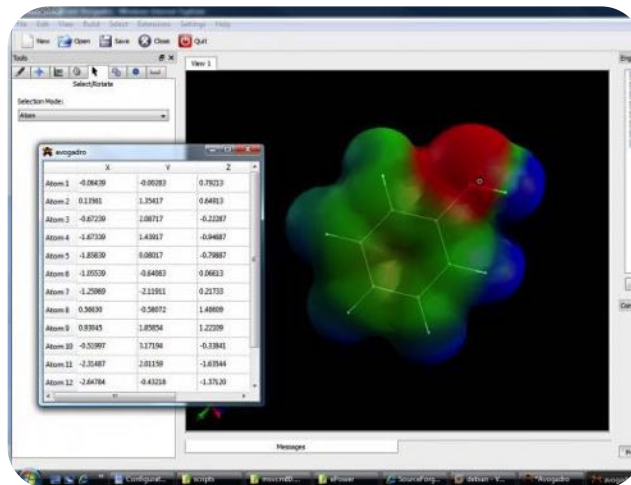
New Open Save Close Quit

Tools

Select/Rotate

Selection Mode:

Atom

View 1

avogadro

| | X | Y | Z |
|---|---|---|---|
| Atom 1 | -0.06439 | -0.00283 | 0.79213 |
| Atom 2 | 0.13981 | 1.35417 | 0.64913 |
| Atom 3 | -0.67239 | 2.08717 | -0.22287 |
| Atom 4 | -1.67339 | 1.43917 | -0.94687 |
| Atom 5 | -1.85830 | 0.08017 | -0.79887 |
| Atom 6 | -1.05539 | -0.64083 | 0.06613 |
| Atom 7 | -1.25089 | -2.11911 | 0.21733 |
| Atom 8 | 0.58830 | -0.58072 | 1.40609 |
| Atom 9 | 0.93945 | 1.85854 | 1.22209 |
| Atom 10 | -0.51997 | 3.17194 | -0.33841 |
| Atom 11 | -2.31487 | 2.01159 | -1.63544 |
| Atom 12 | -2.64784 | -0.43218 | -1.37120 |

Messages

Configurat... scripts Avogadro